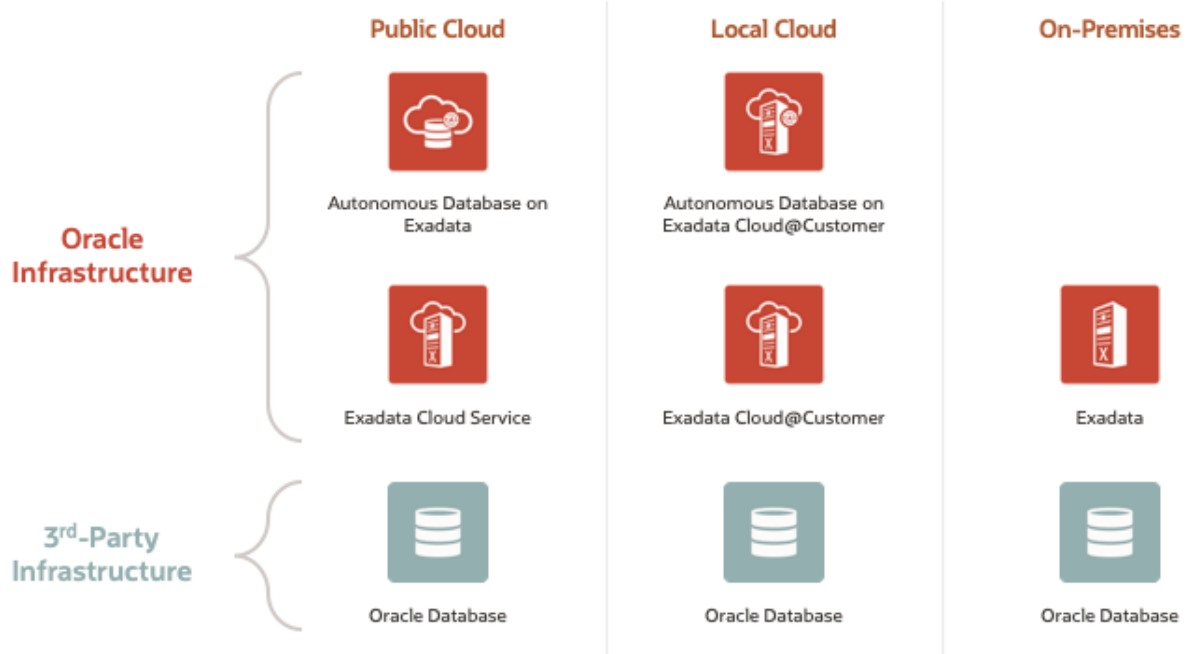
|  | Public Cloud | Local Cloud | On-Premises |
|---|---|---|---|
| Oracle Infrastructure | Autonomous Database on Exadata | Autonomous Database on Exadata Cloud@Customer |  |
|  | Exadata Cloud Service | Exadata Cloud@Customer | Exadata |
| 3$^{rd}$-Party Infrastructure | Oracle Database | Oracle Database | Oracle Database |